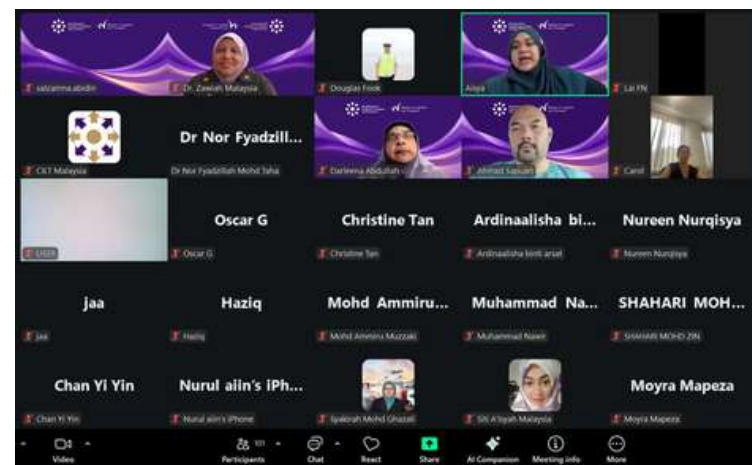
salzanna.abidin
Dr. Zawiah Malaysia
Douglas Fook
Aisya
Lai FN

CKT Malaysia
Dr Nor Fyadzill...
Dr Nor Fyadzillah Mohd Taha
Darleena Abdullah
Ahmad Sapuan
Carol

USER
Oscar G
Oscar G
Christine Tan
Christine Tan
Ardinaalisha bi...
Ardinaalisha binti arsat
Nureen Nurqisya
Nureen Nurqisya

jaa
Jaa
Haziq
Haziq
Mohd Ammiru...
Mohd Ammiru Muzzaki
Muhammad Na...
Muhammad Nawir
SHAHARI MOH...
SHAHARI MOHD ZIN

Chan Yi Yin
Chan Yi Yin
Nurul aiin's iPh...
Nurul aiin's iPhone
Syakirah Mohd Ghazali
Siti A'isyah Malaysia
Moyra Mapeza
Moyra Mapeza

Video
Participants 101
Chat
React
Share
AI Companion
Meeting info
More